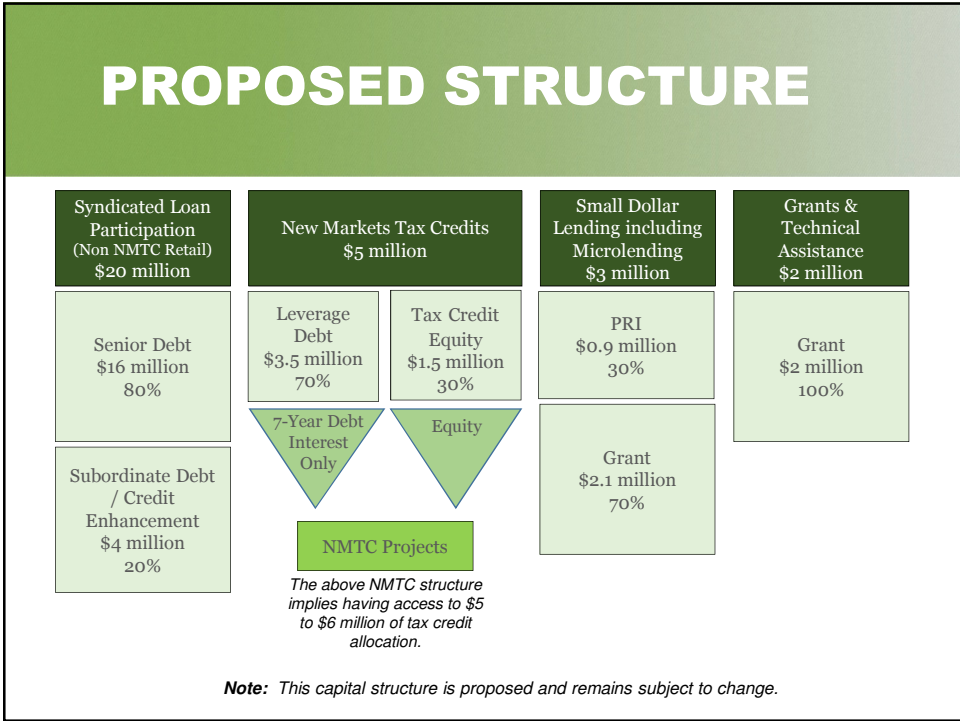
PROPOSED STRUCTURE

Syndicated Loan Participation (Non NMTC Retail) \$20 million

Senior Debt \$16 million 80%

Subordinate Debt / Credit Enhancement \$4 million 20%

New Markets Tax Credits \$5 million

Leverage Debt \$3.5 million 70%

Tax Credit Equity \$1.5 million 30%

7-Year Debt Interest Only

Equity

NMTC Projects

The above NMTC structure implies having access to \$5 to \$6 million of tax credit allocation.

Small Dollar Lending including Microlending \$3 million

PRI \$0.9 million 30%

Grant \$2.1 million 70%

Grants & Technical Assistance \$2 million

Grant \$2 million 100%

Note: This capital structure is proposed and remains subject to change.